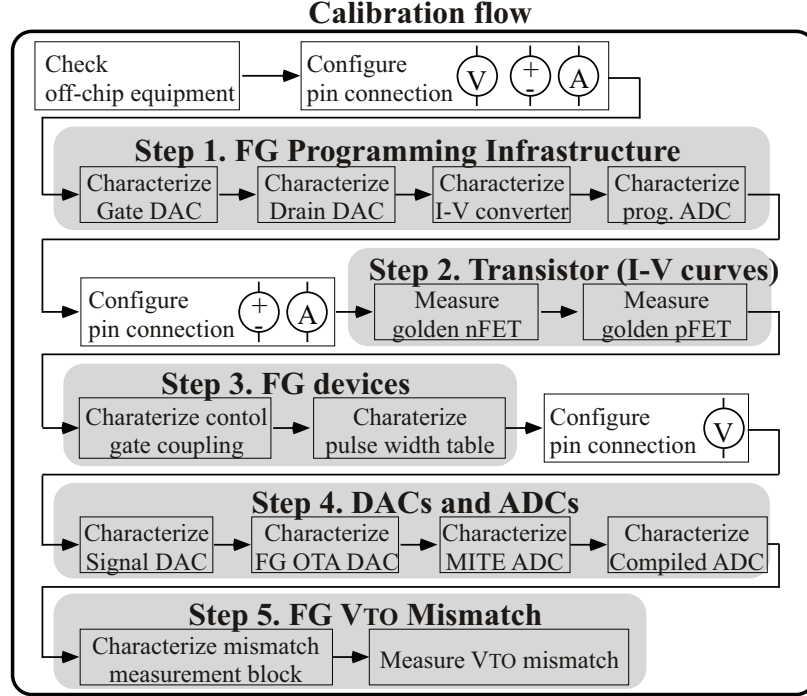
Calibration flow

Check off-chip equipment

Configure pin connection V + - A

Step 1. FG Programming Infrastructure

Characterize Gate DAC

Characterize Drain DAC

Characterize I-V converter

Characterize prog. ADC

Configure pin connection + - A

Step 2. Transistor (I-V curves)

Measure golden nFET

Measure golden pFET

Step 3. FG devices

Charaterize contol gate coupling

Charaterize pulse width table

Configure pin connection V

Step 4. DACs and ADCs

Characterize Signal DAC

Characterize FG OTA DAC

Characterize MITE ADC

Characterize Compiled ADC

Step 5. FG VTO Mismatch

Characterize mismatch measurement block

Measure VTO mismatch